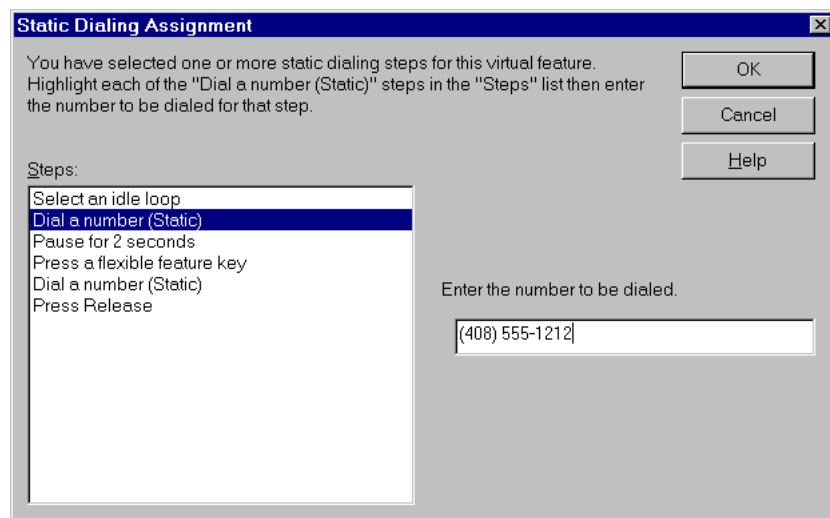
Static Dialing Assignment

You have selected one or more static dialing steps for this virtual feature. Highlight each of the "Dial a number (Static)" steps in the "Steps" list then enter the number to be dialed for that step.

OK

Cancel

Help

Steps:

Select an idle loop
Dial a number (Static)
Pause for 2 seconds
Press a flexible feature key
Dial a number (Static)
Press Release

Enter the number to be dialed.

(408) 555-1212